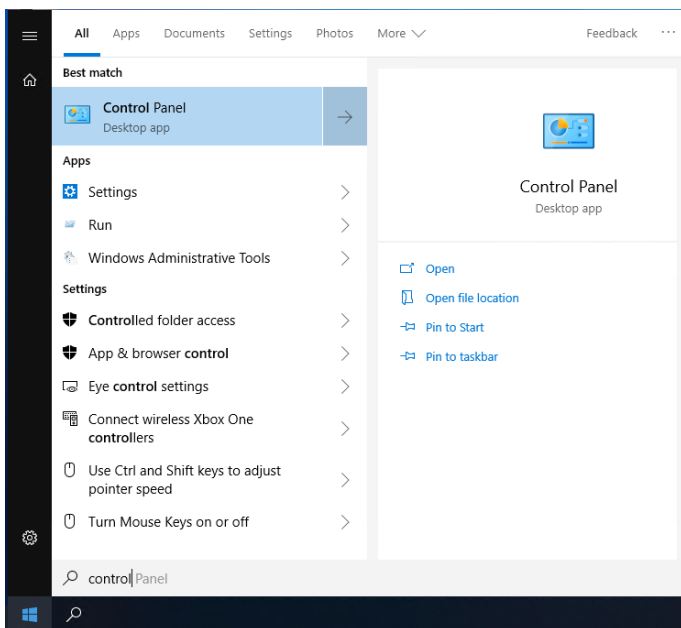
All Apps Documents Settings Photos More

Feedback ···

Best match

Control Panel
Desktop app

Apps

Settings

Run

Windows Administrative Tools

Settings

Controlled folder access

App & browser control

Eye control settings

Connect wireless Xbox One controllers

Use Ctrl and Shift keys to adjust pointer speed

Turn Mouse Keys on or off

Control Panel
Desktop app

Open

Open file location

Pin to Start

Pin to taskbar

control Panel